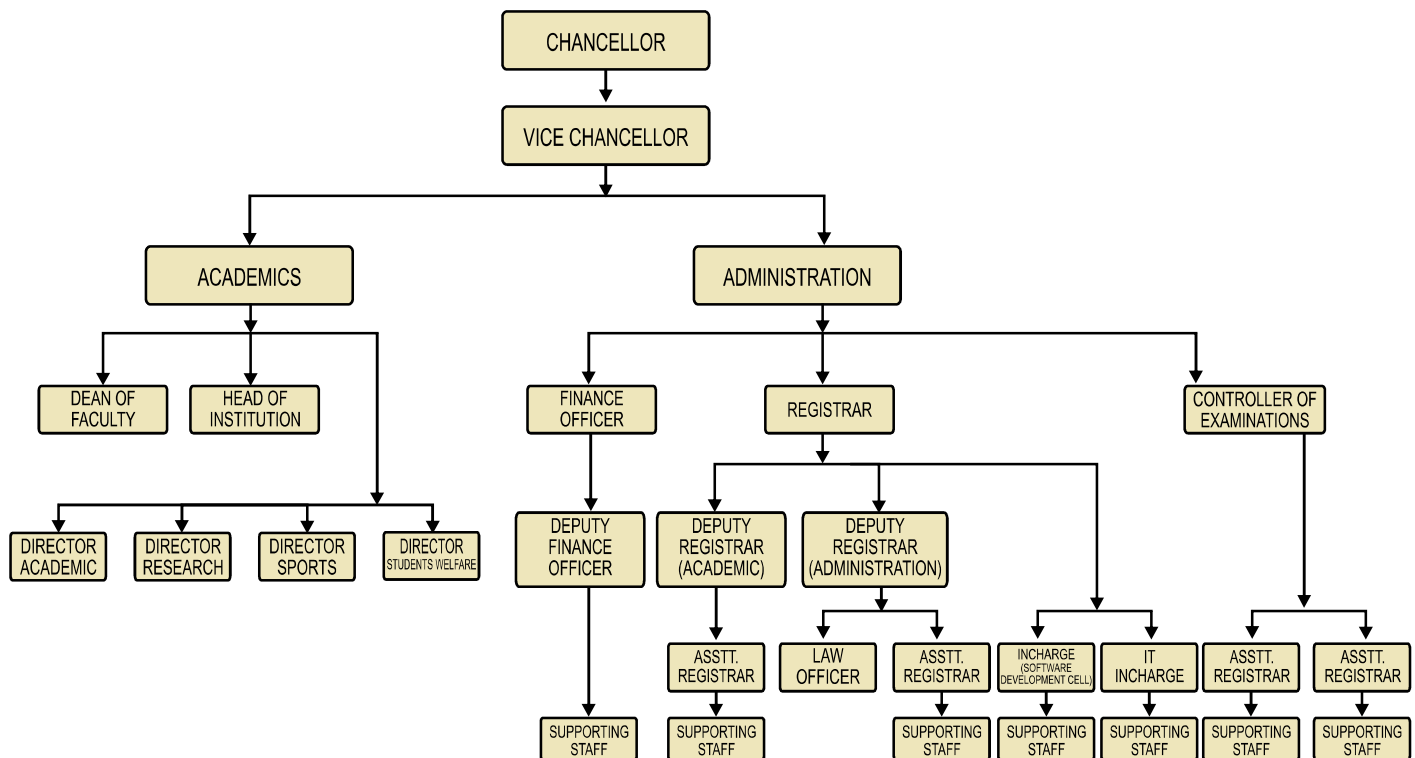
CHANCELLOR

VICE CHANCELLOR

ACADEMICS

ADMINISTRATION

DEAN OF FACULTY

HEAD OF INSTITUTION

DIRECTOR ACADEMIC

DIRECTOR RESEARCH

DIRECTOR SPORTS

DIRECTOR STUDENTS WELFARE

FINANCE OFFICER

REGISTRAR

CONTROLLER OF EXAMINATIONS

DEPUTY FINANCE OFFICER

SUPPORTING STAFF

DEPUTY REGISTRAR (ACADEMIC)

ASSTT. REGISTRAR

SUPPORTING STAFF

DEPUTY REGISTRAR (ADMINISTRATION)

LAW OFFICER

ASSTT. REGISTRAR

SUPPORTING STAFF

INCHARGE (SOFTWARE DEVELOPMENT CELL)

SUPPORTING STAFF

IT INCHARGE

SUPPORTING STAFF

ASSTT. REGISTRAR

SUPPORTING STAFF

ASSTT. REGISTRAR

SUPPORTING STAFF